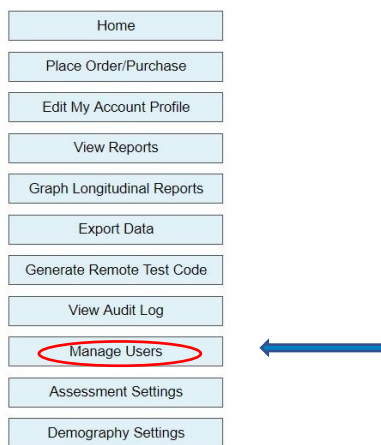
Home

Place Order/Purchase

Edit My Account Profile

View Reports

Graph Longitudinal Reports

Export Data

Generate Remote Test Code

View Audit Log

Manage Users

Assessment Settings

Demography Settings